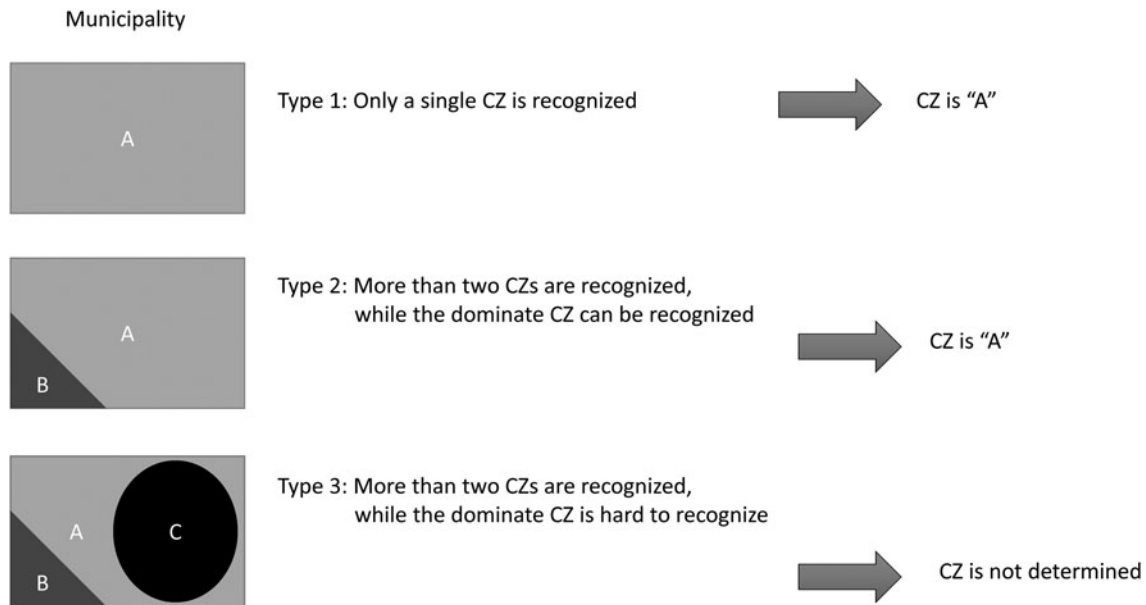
Municipality

A

Type 1: Only a single CZ is recognized

CZ is “A”

A

B

Type 2: More than two CZs are recognized, while the dominate CZ can be recognized

CZ is “A”

A

C

B

Type 3: More than two CZs are recognized, while the dominate CZ is hard to recognize

CZ is not determined